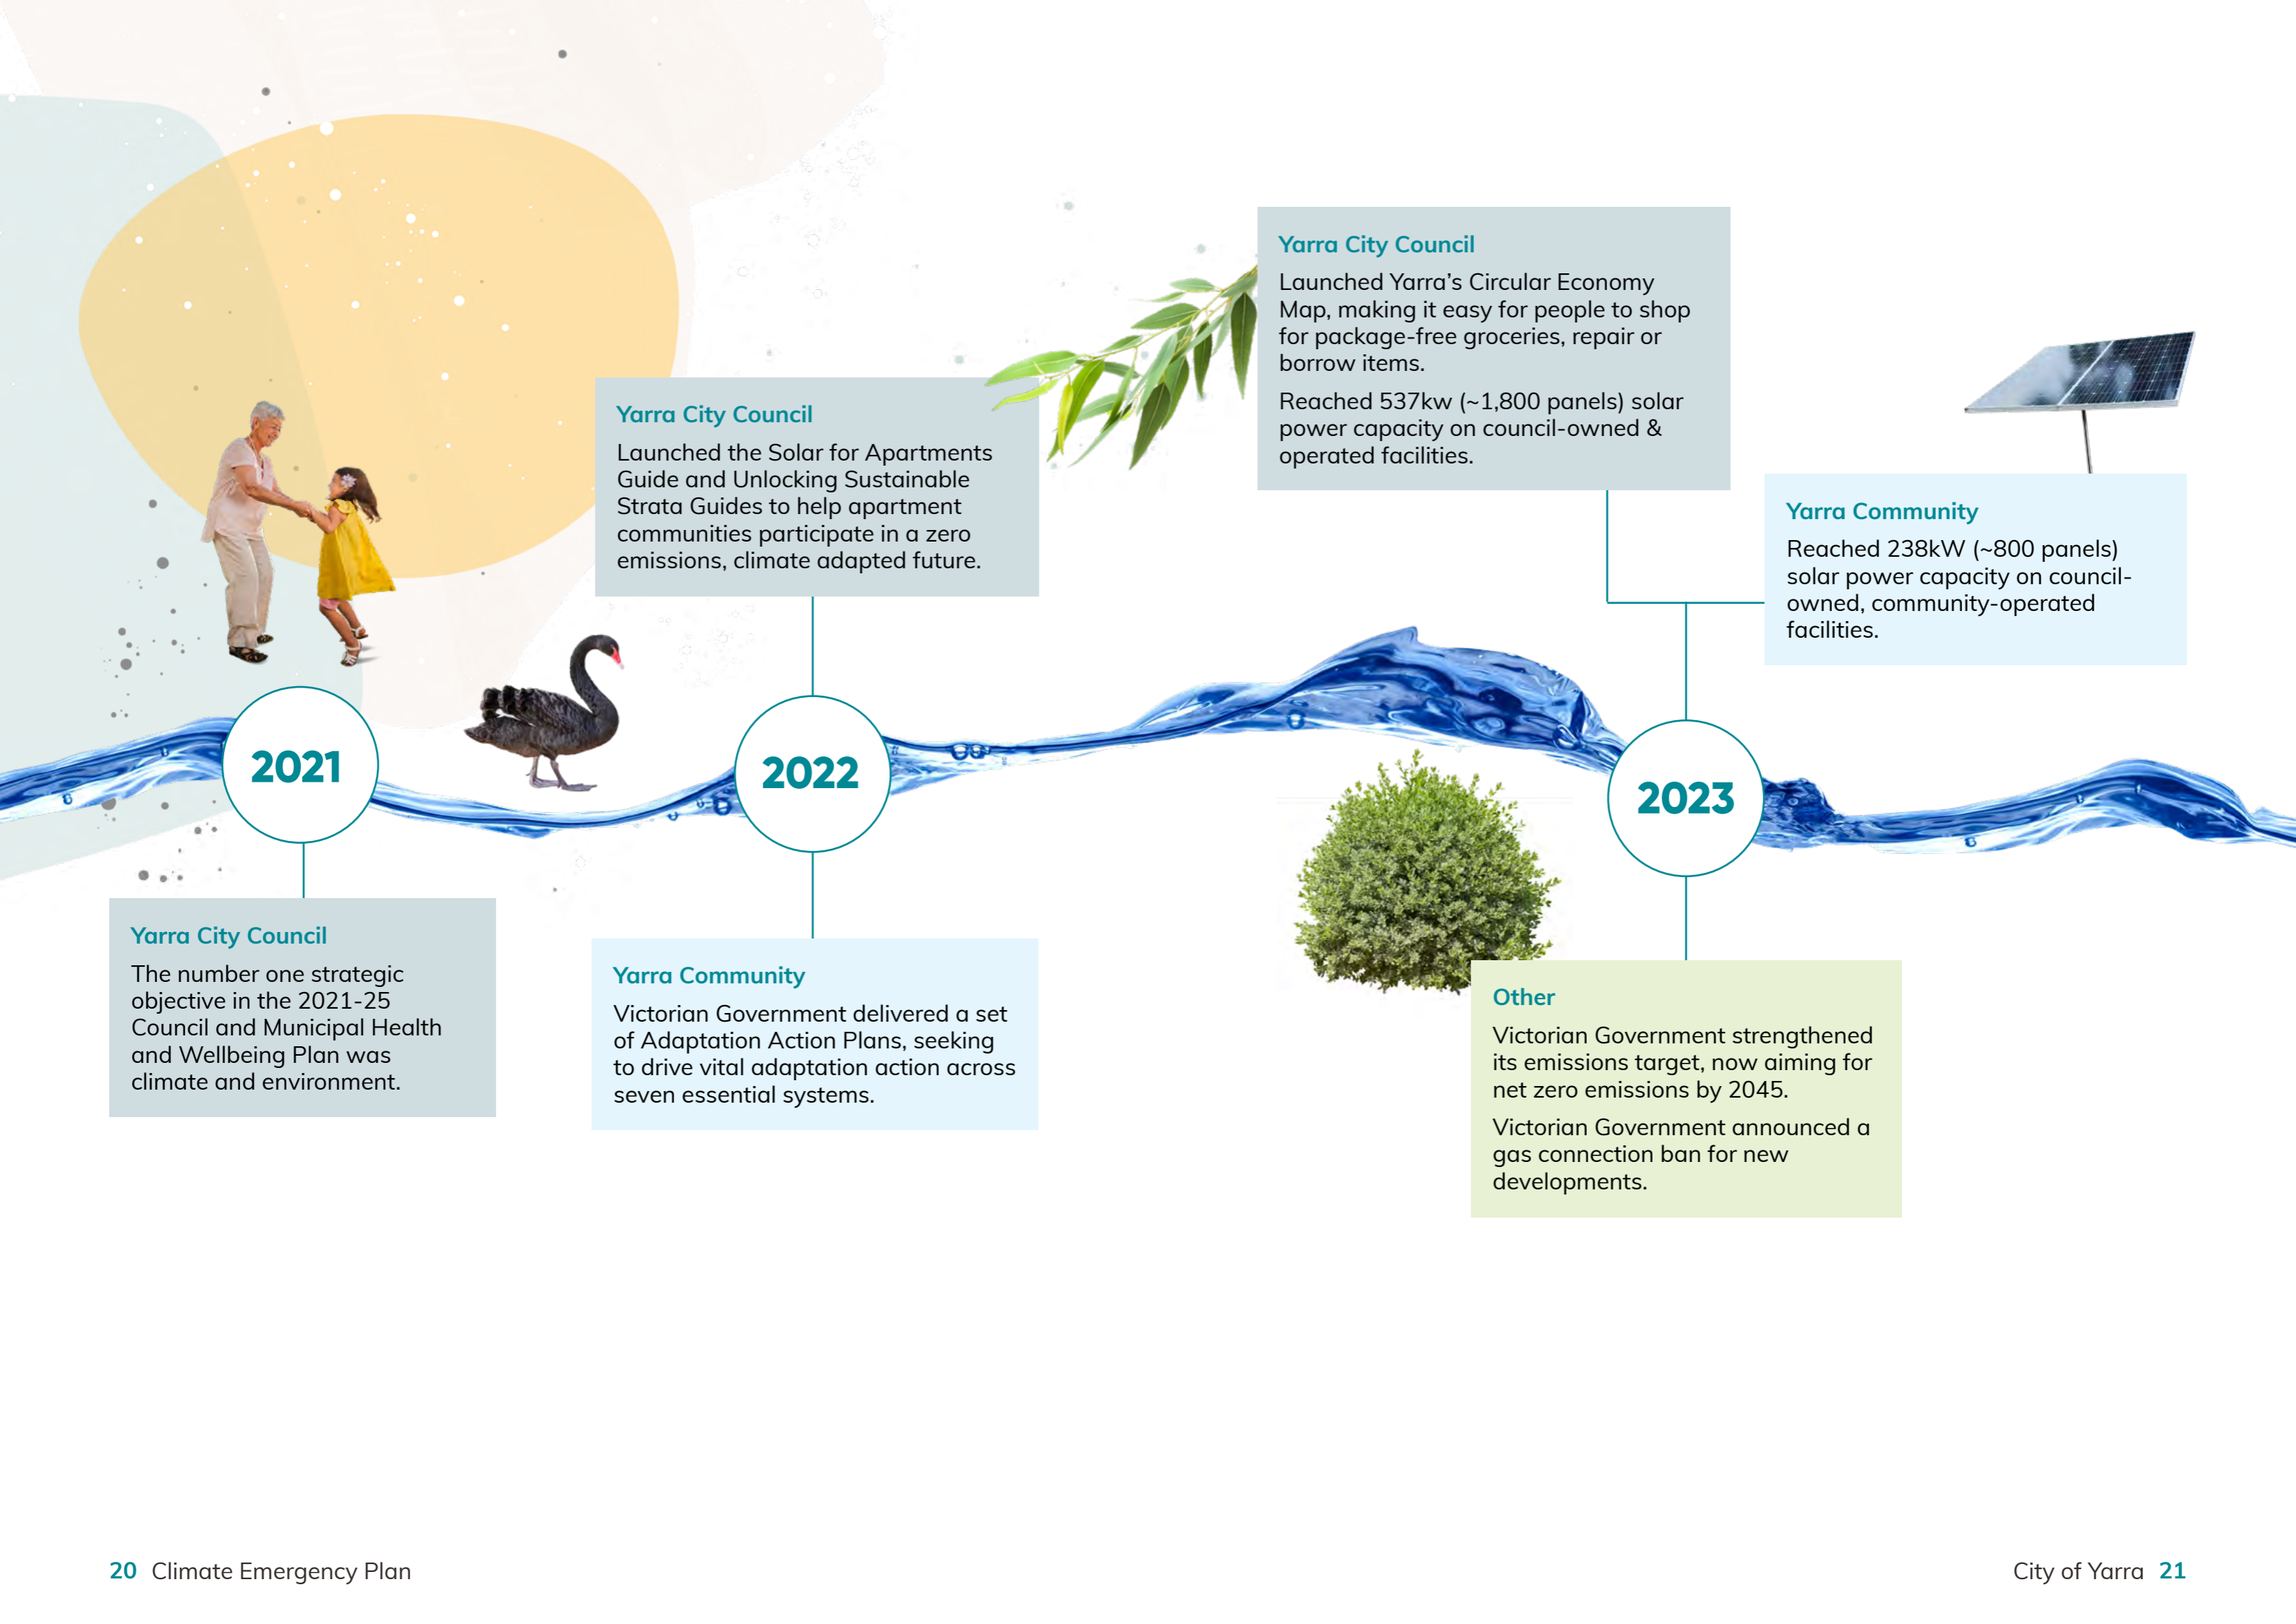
2021

Yarra City Council

The number one strategic objective in the 2021-25 Council and Municipal Health and Wellbeing Plan was climate and environment.

Yarra City Council

Launched the Solar for Apartments Guide and Unlocking Sustainable Strata Guides to help apartment communities participate in a zero emissions, climate adapted future.

2022

Yarra Community

Victorian Government delivered a set of Adaptation Action Plans, seeking to drive vital adaptation action across seven essential systems.

Yarra City Council

Launched Yarra's Circular Economy Map, making it easy for people to shop for package-free groceries, repair or borrow items.

Reached 537kw (~1,800 panels) solar power capacity on council-owned & operated facilities.

Yarra Community

Reached 238kW (~800 panels) solar power capacity on council-owned, community-operated facilities.

2023

Other

Victorian Government strengthened its emissions target, now aiming for net zero emissions by 2045.

Victorian Government announced a gas connection ban for new developments.

20 Climate Emergency Plan

City of Yarra 21